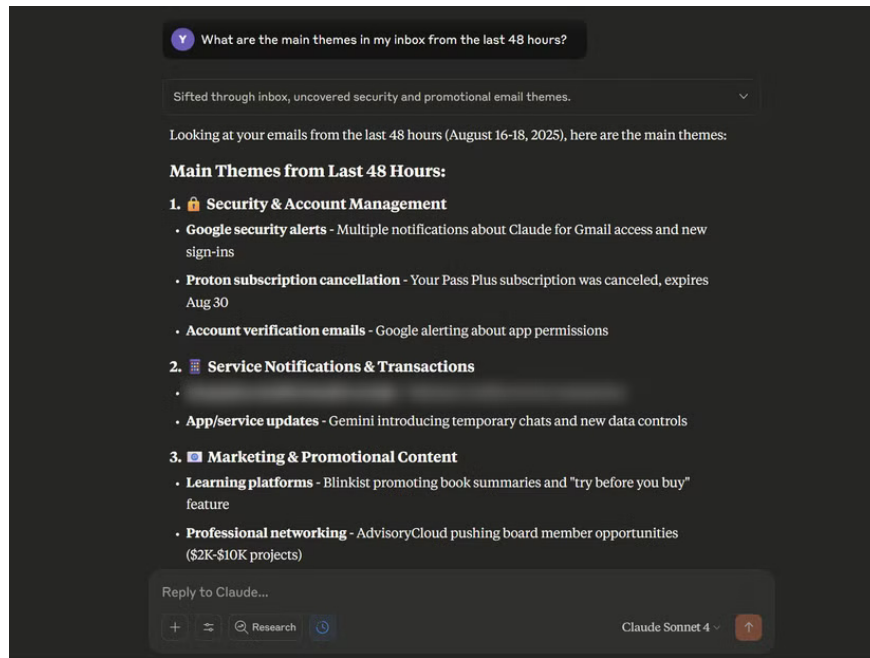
Y What are the main themes in my inbox from the last 48 hours?

Sifted through inbox, uncovered security and promotional email themes.

Looking at your emails from the last 48 hours (August 16-18, 2025), here are the main themes:

**Main Themes from Last 48 Hours:**

1. 🔒 **Security & Account Management**

- **Google security alerts** - Multiple notifications about Claude for Gmail access and new sign-ins
- **Proton subscription cancellation** - Your Pass Plus subscription was canceled, expires Aug 30
- **Account verification emails** - Google alerting about app permissions

2. 📱 **Service Notifications & Transactions**

- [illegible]
- **App/service updates** - Gemini introducing temporary chats and new data controls

3. 📧 **Marketing & Promotional Content**

- **Learning platforms** - Blinkist promoting book summaries and "try before you buy" feature
- **Professional networking** - AdvisoryCloud pushing board member opportunities ($2K-$10K projects)

Reply to Claude...

+ Research

Claude Sonnet 4